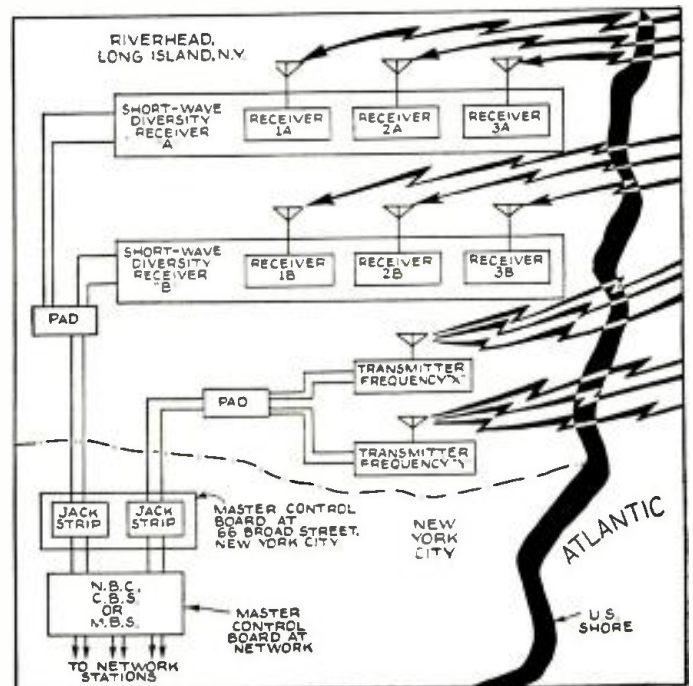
RIVERHEAD, LONG ISLAND, N.Y.

SHORT-WAVE DIVERSITY RECEIVER "A"

RECEIVER 1A

RECEIVER 2A

RECEIVER 3A

SHORT-WAVE DIVERSITY RECEIVER "B"

RECEIVER 1B

RECEIVER 2B

RECEIVER 3B

PAD

PAD

TRANSMITTER FREQUENCY "X"

TRANSMITTER FREQUENCY "Y"

JACK STRIP

JACK STRIP

MASTER CONTROL BOARD AT 66 BROAD STREET, NEW YORK CITY

NEW YORK CITY

ATLANTIC

N.B.C. C.B.S. OR M.B.S.

MASTER CONTROL BOARD AT NETWORK

U.S. SHORE

TO NETWORK STATIONS